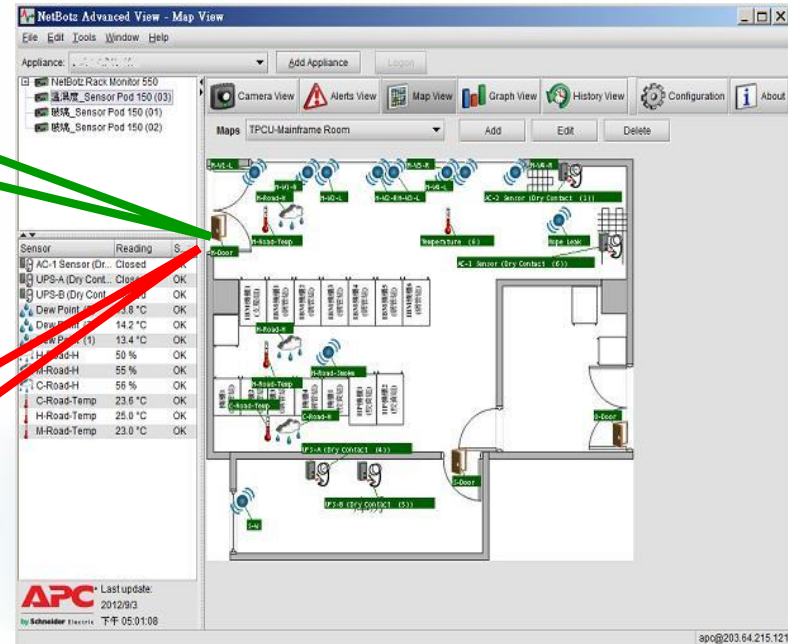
NetBotz Advanced View - Map View

File Edit Tools Window Help

Appliance: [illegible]

Add Appliance

Logon

NetBotz Rack Monitor 550
溫濕度_Sensor Pod 150 (03)
眩境_Sensor Pod 150 (01)
眩境_Sensor Pod 150 (02)

Camera View
Alerts View
Map View
Graph View
History View
Configuration
About

Maps TPCU-Mainframe Room

Add
Edit
Delete

| Sensor | Reading | S.. |
|---|---|---|
| AC-1 Sensor (Dr... | Closed | |
| UPS-A (Dry Cont... | Closed | OK |
| UPS-B (Dry Cont... | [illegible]d | OK |
| Dew Point | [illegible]3.8 °C | OK |
| Dew Point | 14.2 °C | OK |
| Dew Point (1) | 13.4 °C | OK |
| H-Road-H | 50 % | OK |
| M-Road-H | 55 % | OK |
| C-Road-H | 56 % | OK |
| C-Road-Temp | 23.6 °C | OK |
| H-Road-Temp | 25.0 °C | OK |
| M-Road-Temp | 23.0 °C | OK |

H-Door
H-Road-Temp
Temperature (4)
Rope Leak
AC-2 Sensor (Dry Contact (1))
AC-1 Sensor (Dry Contact (6))
H-Road-H
M-Road-H
M-Road-Temp
M-Road-Smoke
C-Road-Temp
C-Road-H
UPS-A (Dry Contact (4))
UPS-B (Dry Contact (5))
S-Door
S-N

APC by Schneider Electric
Last update:
2012/9/3
下午 05:01:08

apc@203.64.215.121